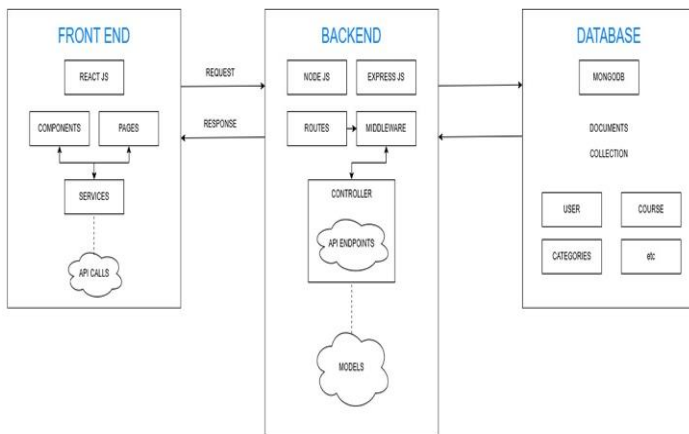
FRONT END

REACT JS

COMPONENTS

PAGES

SERVICES

API CALLS

REQUEST

RESPONSE

BACKEND

NODE JS

EXPRESS JS

ROUTES

MIDDLEWARE

CONTROLLER

API ENDPOINTS

MODELS

DATABASE

MONGODB

DOCUMENTS

COLLECTION

USER

COURSE

CATEGORIES

etc